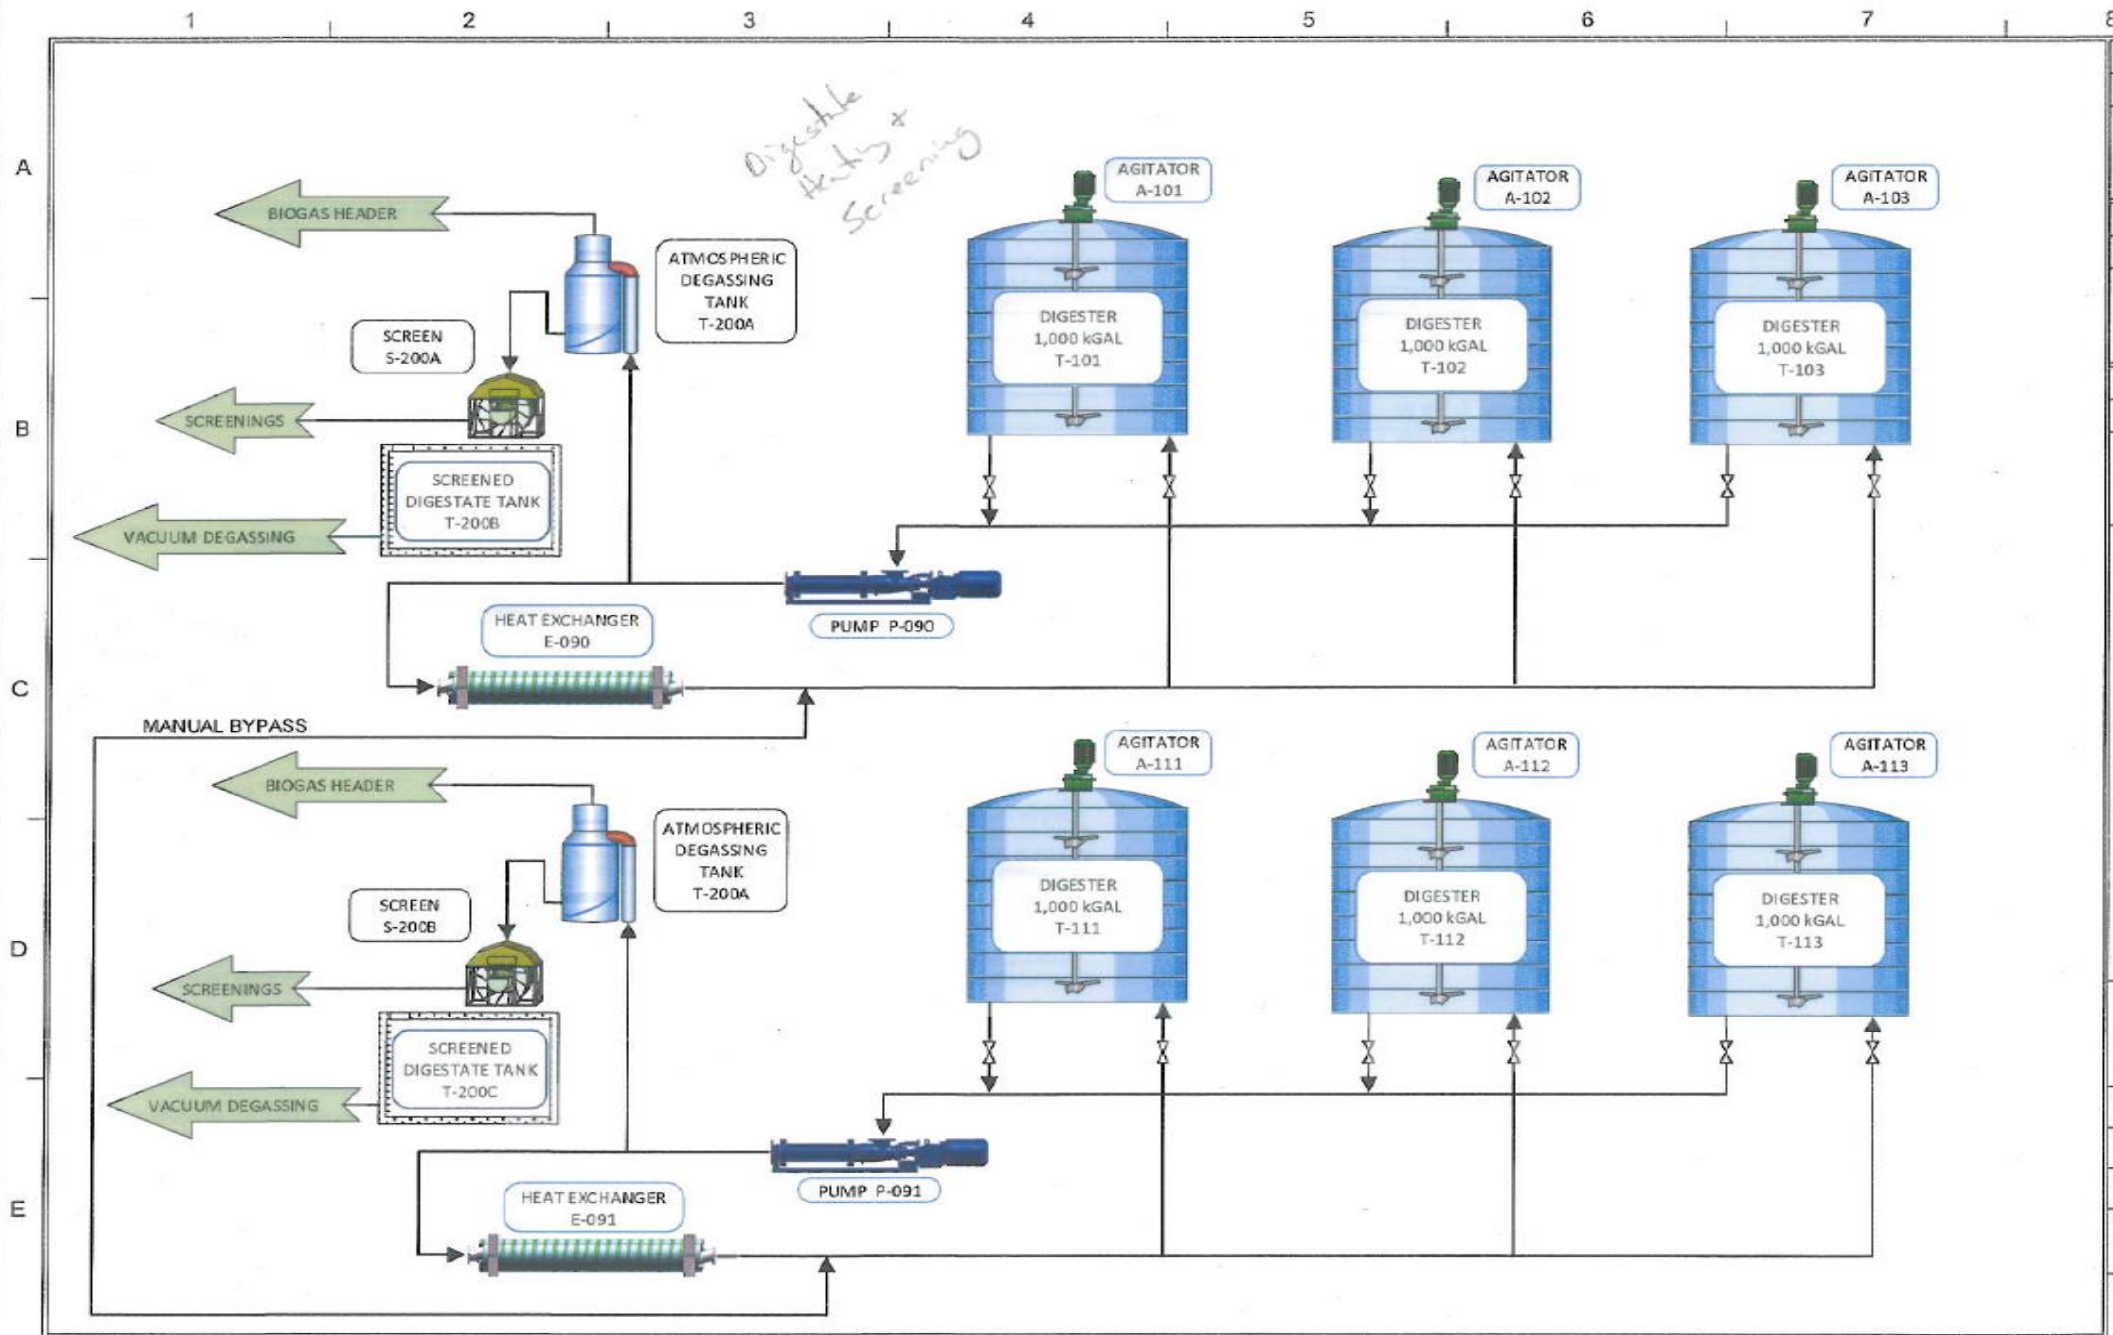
1 2 3 4 5 6 7 8

A

B

C

D

E

Digestate Heating + Screening

BIOGAS HEADER

ATMOSPHERIC DEGASSING TANK T-200A

SCREEN S-200A

SCREENINGS

SCREENED DIGESTATE TANK T-200B

VACUUM DEGASSING

AGITATOR A-101

DIGESTER 1,000 kGAL T-101

AGITATOR A-102

DIGESTER 1,000 kGAL T-102

AGITATOR A-103

DIGESTER 1,000 kGAL T-103

HEAT EXCHANGER E-090

PUMP P-090

MANUAL BYPASS

BIOGAS HEADER

ATMOSPHERIC DEGASSING TANK T-200A

SCREEN S-200B

SCREENINGS

SCREENED DIGESTATE TANK T-200C

VACUUM DEGASSING

AGITATOR A-111

DIGESTER 1,000 kGAL T-111

AGITATOR A-112

DIGESTER 1,000 kGAL T-112

AGITATOR A-113

DIGESTER 1,000 kGAL T-113

PUMP P-091

HEAT EXCHANGER E-091